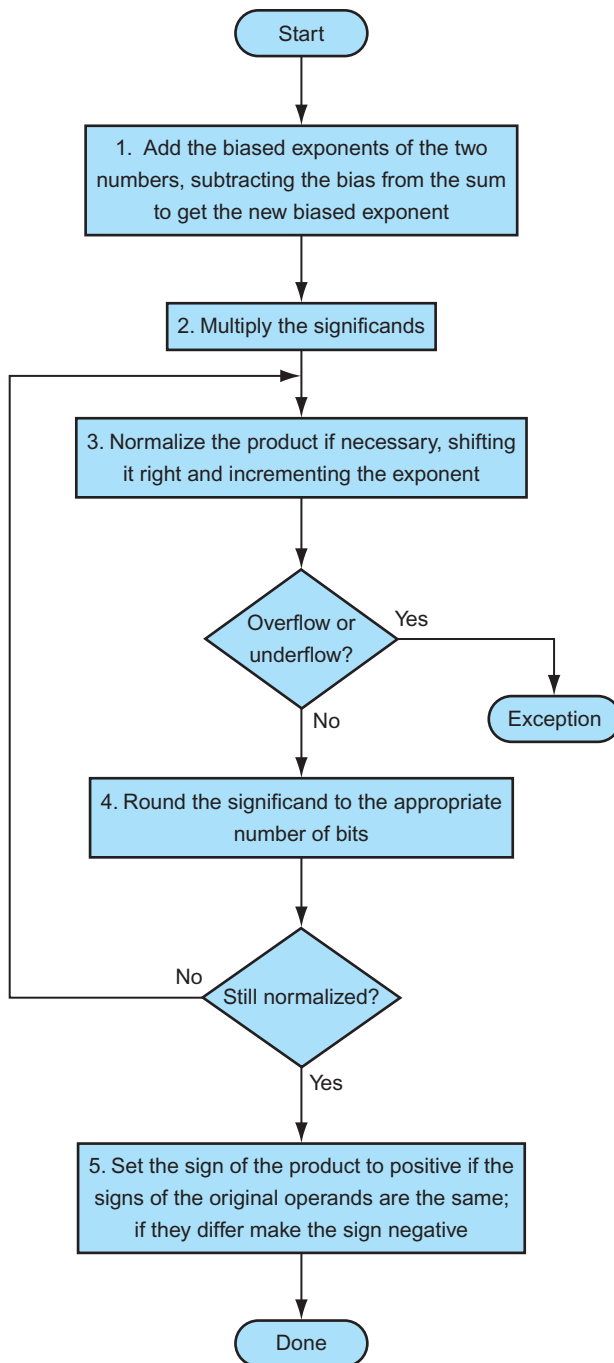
Start

1. Add the biased exponents of the two numbers, subtracting the bias from the sum to get the new biased exponent

2. Multiply the significands

3. Normalize the product if necessary, shifting it right and incrementing the exponent

Overflow or underflow?

Yes

Exception

No

4. Round the significand to the appropriate number of bits

No

Still normalized?

Yes

5. Set the sign of the product to positive if the signs of the original operands are the same; if they differ make the sign negative

Done